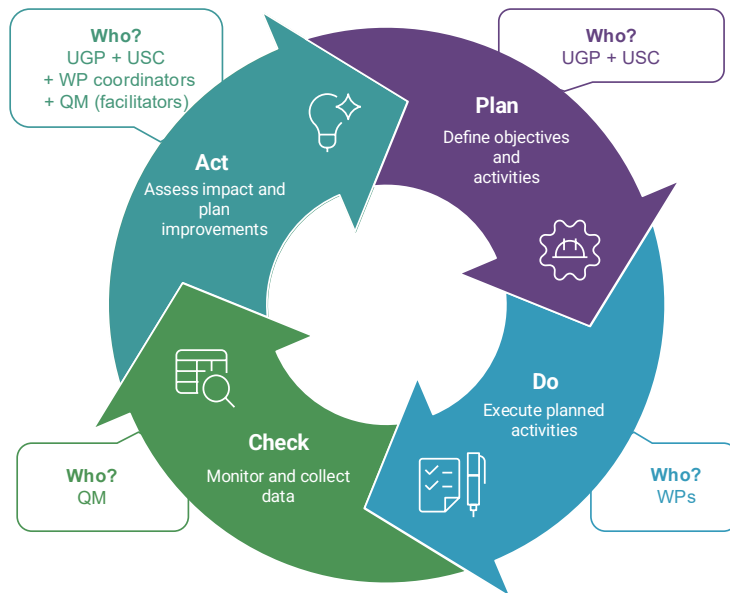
Who?
UGP + USC
+ WP coordinators
+ QM (facilitators)

Who?
UGP + USC

Plan
Define objectives and activities

Act
Assess impact and plan improvements

Do
Execute planned activities

Check
Monitor and collect data

Who?
QM

Who?
WPs